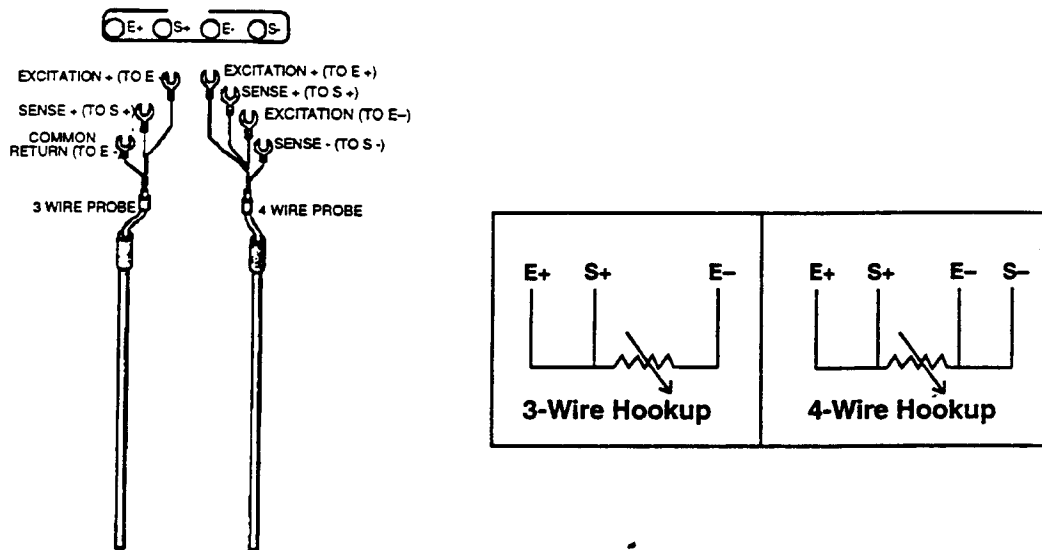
E+ S+ E- S-

EXCITATION + (TO E +)
SENSE + (TO S +)
COMMON RETURN (TO E -)
3 WIRE PROBE

EXCITATION + (TO E +)
SENSE + (TO S +)
EXCITATION (TO E–)
SENSE - (TO S -)
4 WIRE PROBE

E+ S+ E–
3-Wire Hookup

E+ S+ E– S–
4-Wire Hookup